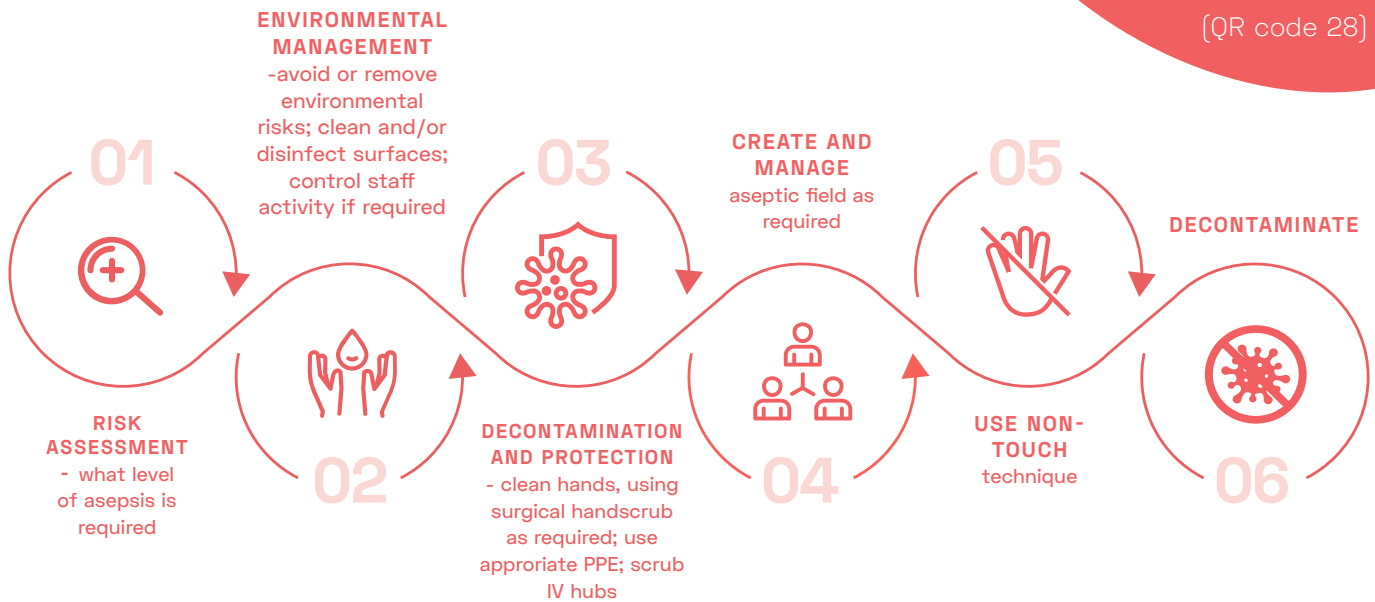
(QR code 28)

01

RISK ASSESSMENT - what level of asepsis is required

02

ENVIRONMENTAL MANAGEMENT -avoid or remove environmental risks; clean and/or disinfect surfaces; control staff activity if required

03

DECONTAMINATION AND PROTECTION - clean hands, using surgical handscrub as required; use approriate PPE; scrub IV hubs

04

CREATE AND MANAGE aseptic field as required

05

USE NON-TOUCH technique

06

DECONTAMINATE